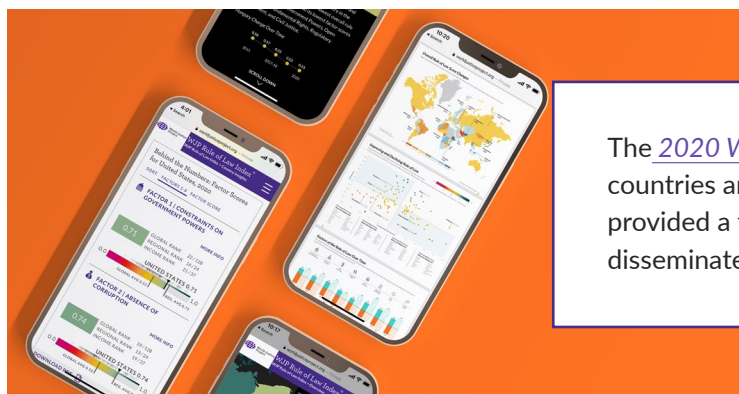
The 2020 W
countries ar
provided a
disseminate

6:01
worldjusticeproject.org
WJP Rule of Law Index
Behind the Numbers: Factor Scores for United States 2020
SORT FACTOR 1-8 FACTOR SCORE
FACTOR 1 | CONSTRAINTS ON GOVERNMENT POWERS
0.71
GLOBAL RANK 22/128
REGIONAL RANK 20/24
INCOME RANK 22/37
MORE INFO
UNITED STATES 0.71
FACTOR 2 | ABSENCE OF CORRUPTION
0.74
GLOBAL RANK 19/128
REGIONAL RANK 22/24
INCOME RANK 19/37
MORE INFO
UNITED STATES 0.74
DOWNLOAD

10:20
worldjusticeproject.org

10:17
worldjusticeproject.org
WJP Rule of Law Index

SCROLL DOWN